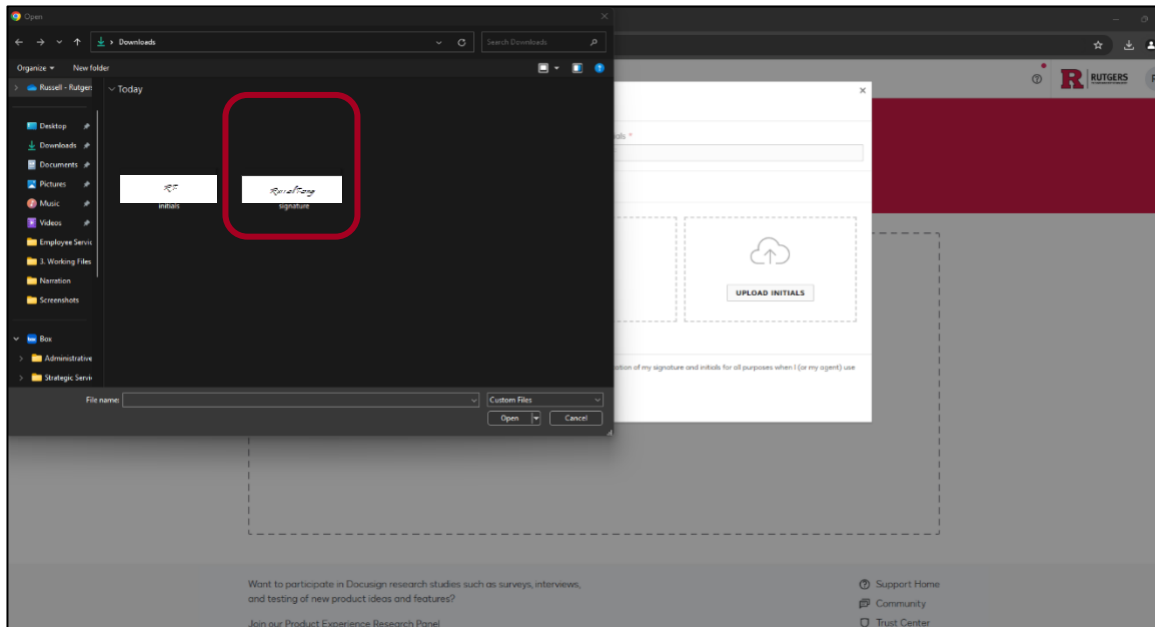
Open

Downloads

Search Downloads

Organize ▾

New folder

Russell - Rutgers

Today

Desktop

Downloads

Documents

Pictures

Music

Videos

Employee Servic

3. Working Files

Narration

Screenshots

Box

Administrative

Strategic Servi

RF

initials

Russell Fong

signature

File name:

Custom Files

Open

Cancel

RUTGERS

×

ials *

UPLOAD INITIALS

ation of my signature and initials for all purposes when I (or my agent) use

Want to participate in Docusign research studies such as surveys, interviews, and testing of new product ideas and features?

Join our Product Experience Research Panel

Support Home

Community

Trust Center